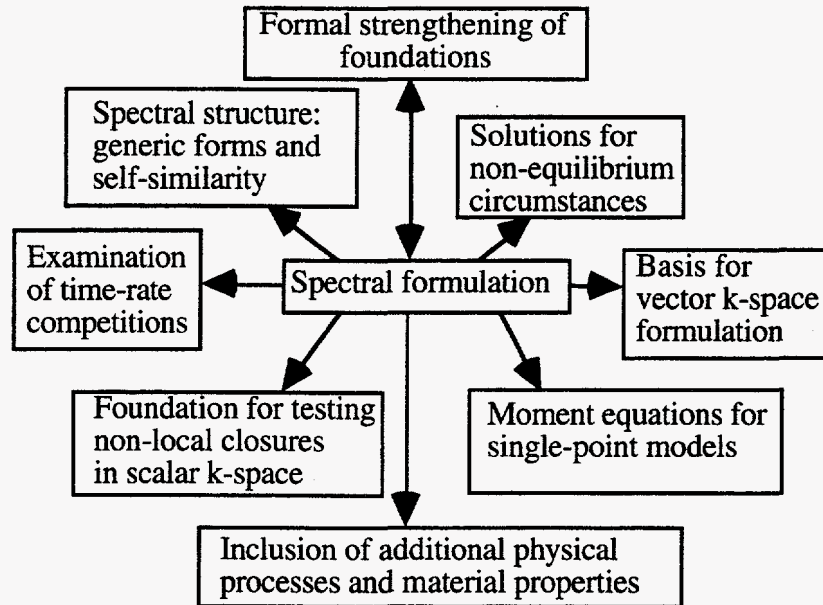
Formal strengthening of foundations

Spectral structure: generic forms and self-similarity

Solutions for non-equilibrium circumstances

Examination of time-rate competitions

Spectral formulation

Basis for vector k-space formulation

Foundation for testing non-local closures in scalar k-space

Moment equations for single-point models

Inclusion of additional physical processes and material properties